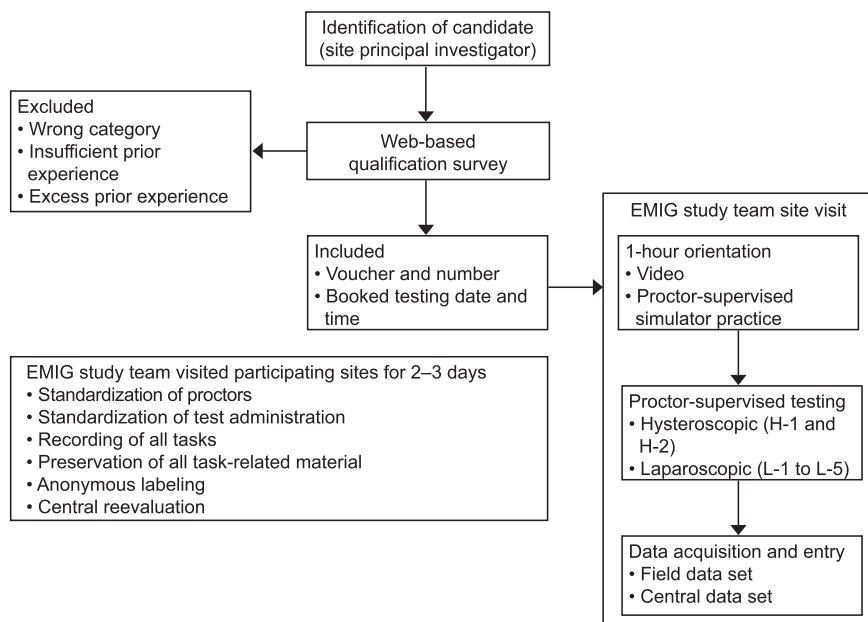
Identification of candidate (site principal investigator)

Excluded
• Wrong category
• Insufficient prior experience
• Excess prior experience

Web-based qualification survey

Included
• Voucher and number
• Booked testing date and time

EMIG study team site visit

1-hour orientation
• Video
• Proctor-supervised simulator practice

Proctor-supervised testing
• Hysteroscopic (H-1 and H-2)
• Laparoscopic (L-1 to L-5)

Data acquisition and entry
• Field data set
• Central data set

EMIG study team visited participating sites for 2–3 days
• Standardization of proctors
• Standardization of test administration
• Recording of all tasks
• Preservation of all task-related material
• Anonymous labeling
• Central reevaluation